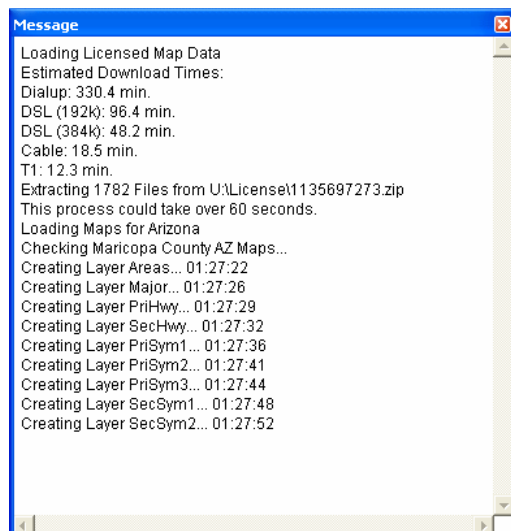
Message

Loading Licensed Map Data
Estimated Download Times:
Dialup: 330.4 min.
DSL (192k): 96.4 min.
DSL (384k): 48.2 min.
Cable: 18.5 min.
T1: 12.3 min.
Extracting 1782 Files from U:\License\1135697273.zip
This process could take over 60 seconds.
Loading Maps for Arizona
Checking Maricopa County AZ Maps...
Creating Layer Areas... 01:27:22
Creating Layer Major... 01:27:26
Creating Layer PriHwy... 01:27:29
Creating Layer SecHwy... 01:27:32
Creating Layer PriSym1... 01:27:36
Creating Layer PriSym2... 01:27:41
Creating Layer PriSym3... 01:27:44
Creating Layer SecSym1... 01:27:48
Creating Layer SecSym2... 01:27:52